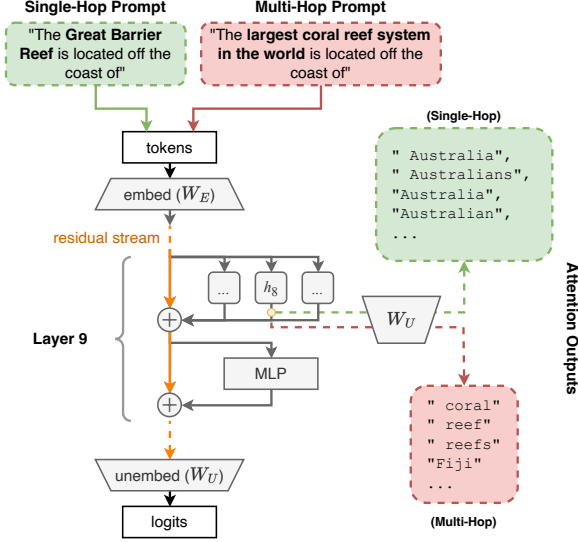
Single-Hop Prompt

"The **Great Barrier Reef** is located off the coast of"

Multi-Hop Prompt

"The **largest coral reef system in the world** is located off the coast of"

tokens

embed ($W_E$)

residual stream

Layer 9

...

$h_8$

...

MLP

unembed ($W_U$)

logits

$W_U$

(Single-Hop)

" Australia",
" Australians",
"Australia",
"Australian",
...

Attention Outputs

" coral"
" reef"
" reefs"
"Fiji"
...

(Multi-Hop)